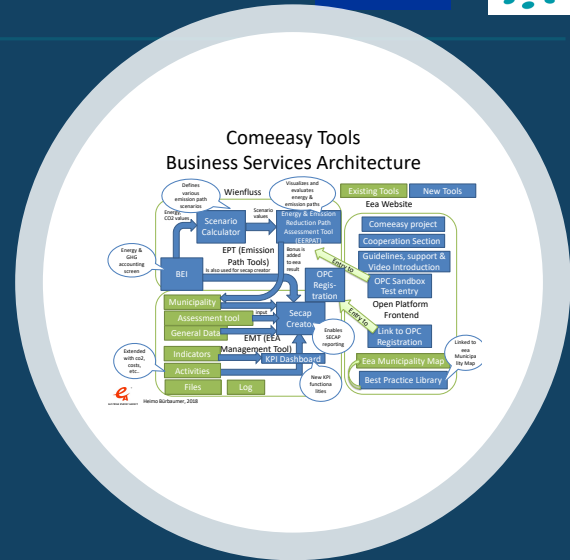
Comeeasy Tools
Business Services Architecture

Defines various emission path scenarios

Wienfluss

Visualizes and evaluates energy & emission paths

Existing Tools

New Tools

Eea Website

Energy CO2 values

Scenario Calculator

Scenario values

Energy & Emission Reduction Path Assessment Tool (EERPAT)

Bonus is added to eea result

Comeeasy project

Cooperation Section

Guidelines, support & Video introduction

Energy & GHG accounting screen

BEI

EPT (Emission Path Tools)

is also used for secap creator

OPC Registration

Entry to

OPC Sandbox Test entry

Open Platform Frontend

Municipality

Assessment tool

General Data

input

Secap Creator

Enables SECAP reporting

Entry to

Link to OPC Registration

Extended with co2, costs, etc.

Indicators

Activities

EMT (EEA Management Tool)

KPI Dashboard

Eea Municipality Map

Linked to eea Municipality Map

Best Practice Library

Files

Log

New KPI functionalities

Heimo Bürbaumer, 2018